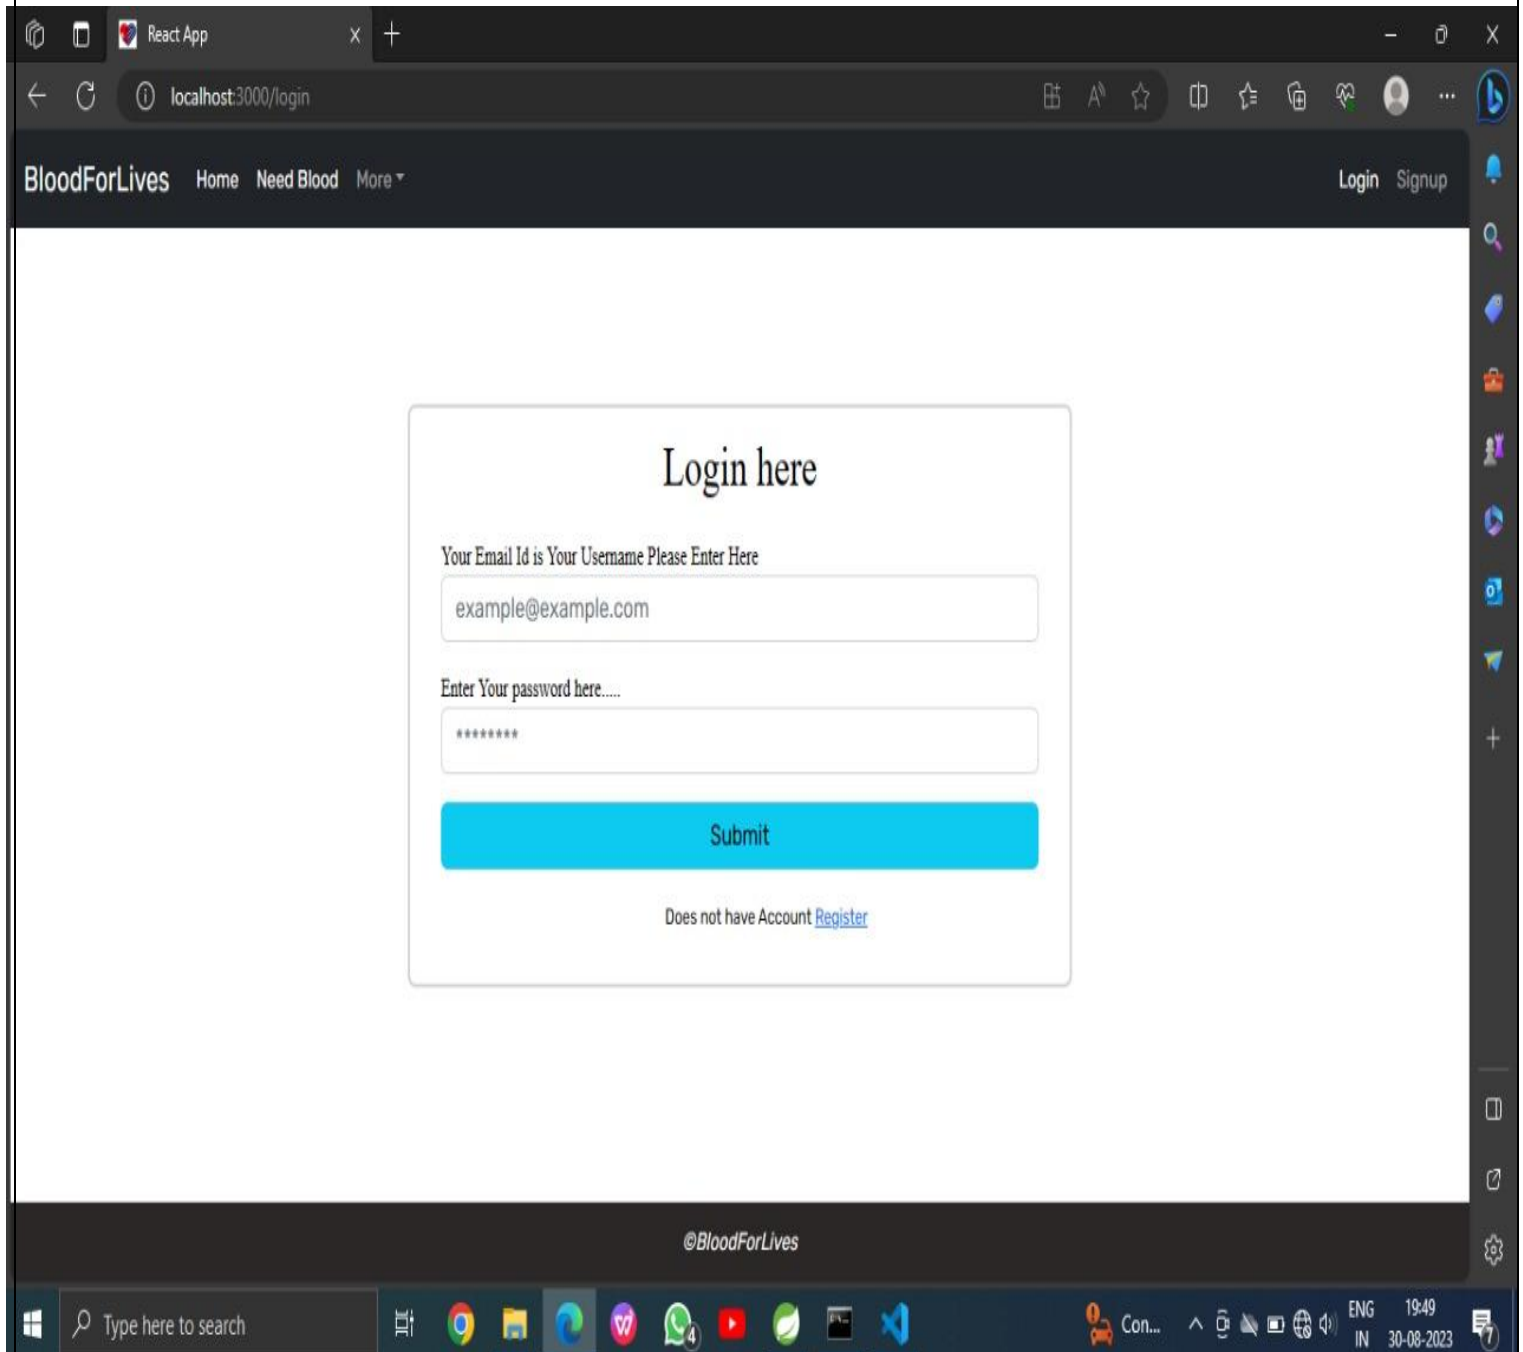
React App

localhost:3000/login

BloodForLives Home Need Blood More Login Signup

Login here

Your Email Id is Your Username Please Enter Here

example@example.com

Enter Your password here.....

********

Submit

Does not have Account Register

©BloodForLives

Type here to search

Con...

ENG IN

19:49 30-08-2023